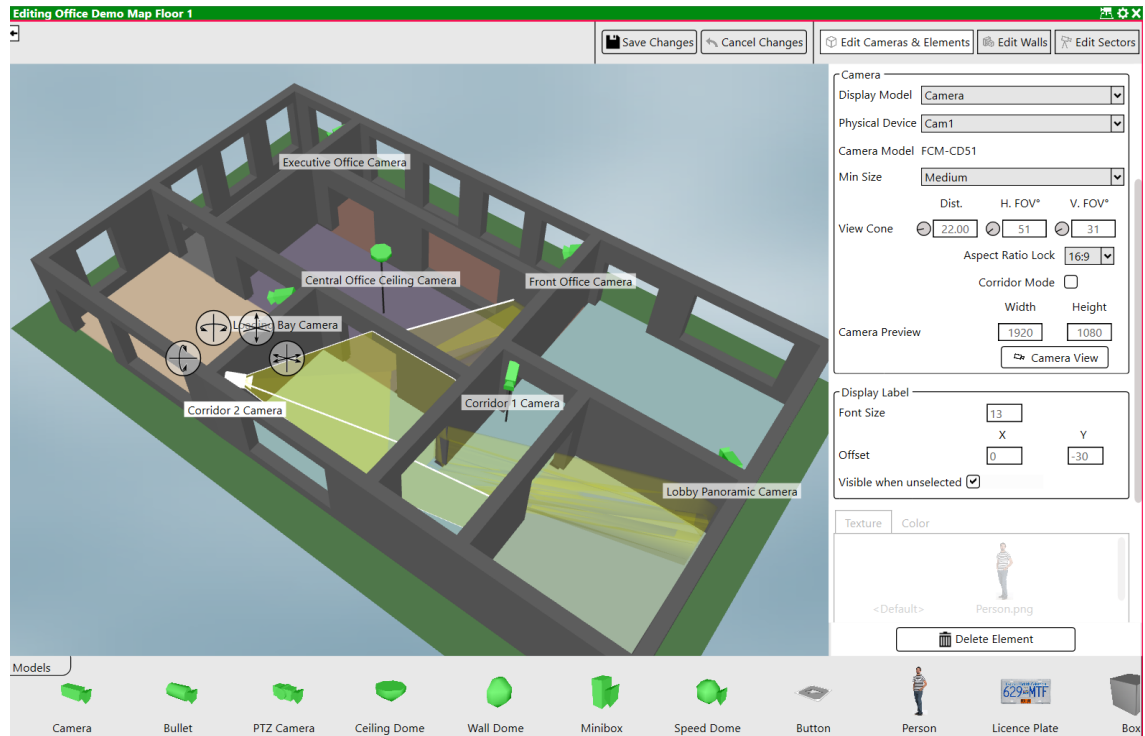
Editing Office Demo Map Floor 1

Save Changes
Cancel Changes
Edit Cameras & Elements
Edit Walls
Edit Sectors

Executive Office Camera
Central Office Ceiling Camera
Front Office Camera
L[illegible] Bay Camera
Corridor 2 Camera
Corridor 1 Camera
Lobby Panoramic Camera

Camera
Display Model Camera
Physical Device Cam1
Camera Model FCM-CD51
Min Size Medium
Dist. H. FOV° V. FOV°
View Cone 22.00 51 31
Aspect Ratio Lock 16:9
Corridor Mode
Width Height
Camera Preview 1920 1080
Camera View

Display Label
Font Size 13
X Y
Offset 0 -30
Visible when unselected

Texture Color
<Default> Person.png

Delete Element

Models
Camera
Bullet
PTZ Camera
Ceiling Dome
Wall Dome
Minibox
Speed Dome
Button
Person
Licence Plate
Box

629 MTF